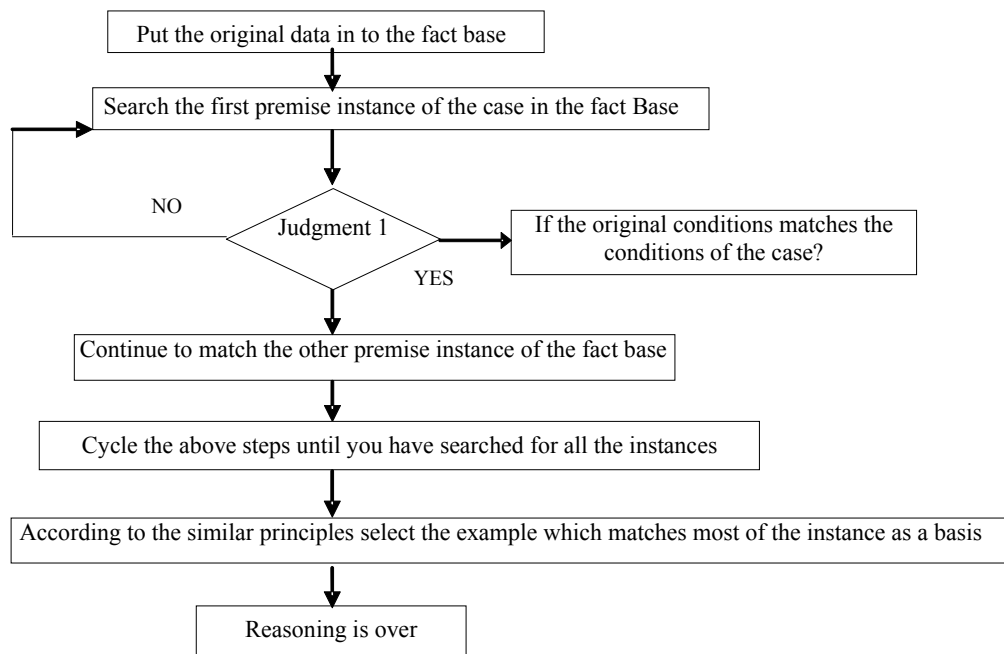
Put the original data in to the fact base

Search the first premise instance of the case in the fact Base

NO

Judgment 1

If the original conditions matches the conditions of the case?

YES

Continue to match the other premise instance of the fact base

Cycle the above steps until you have searched for all the instances

According to the similar principles select the example which matches most of the instance as a basis

Reasoning is over